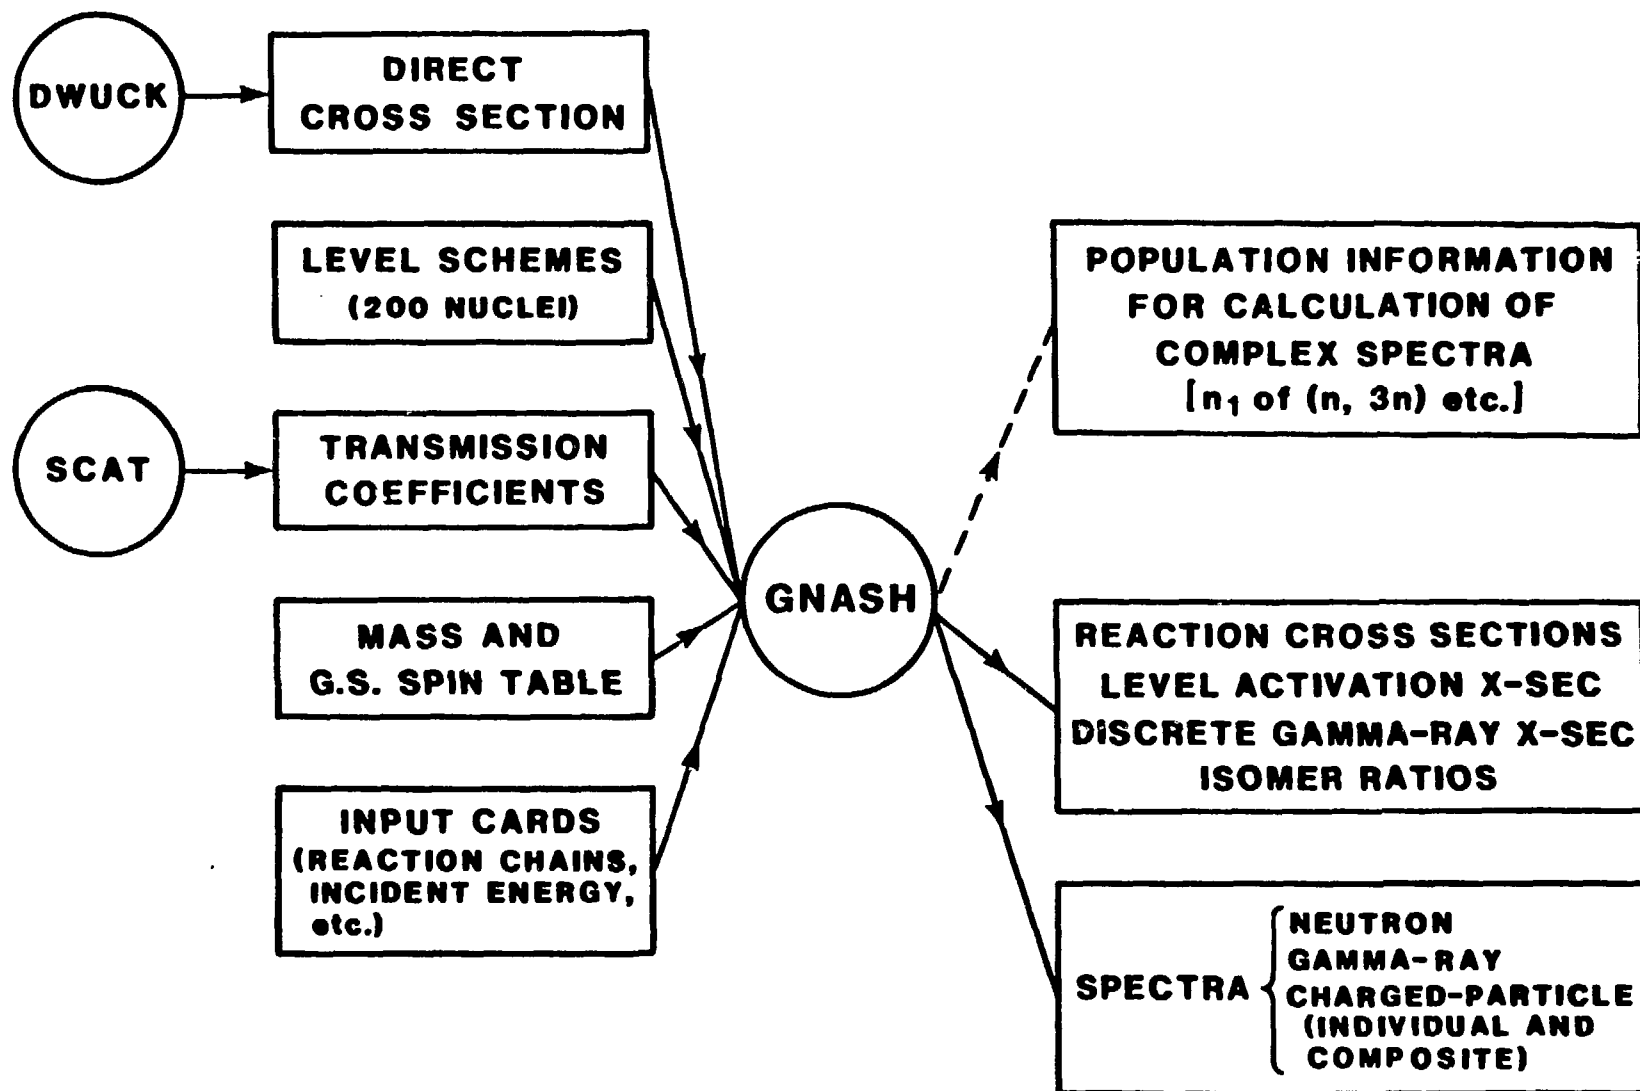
DWUCK

DIRECT CROSS SECTION

LEVEL SCHEMES (200 NUCLEI)

SCAT

TRANSMISSION COEFFICIENTS

MASS AND G.S. SPIN TABLE

INPUT CARDS (REACTION CHAINS, INCIDENT ENERGY, etc.)

GNASH

POPULATION INFORMATION FOR CALCULATION OF COMPLEX SPECTRA [$n_1$ of (n, 3n) etc.]

REACTION CROSS SECTIONS
LEVEL ACTIVATION X-SEC
DISCRETE GAMMA-RAY X-SEC
ISOMER RATIOS

SPECTRA
NEUTRON
GAMMA-RAY
CHARGED-PARTICLE
(INDIVIDUAL AND COMPOSITE)